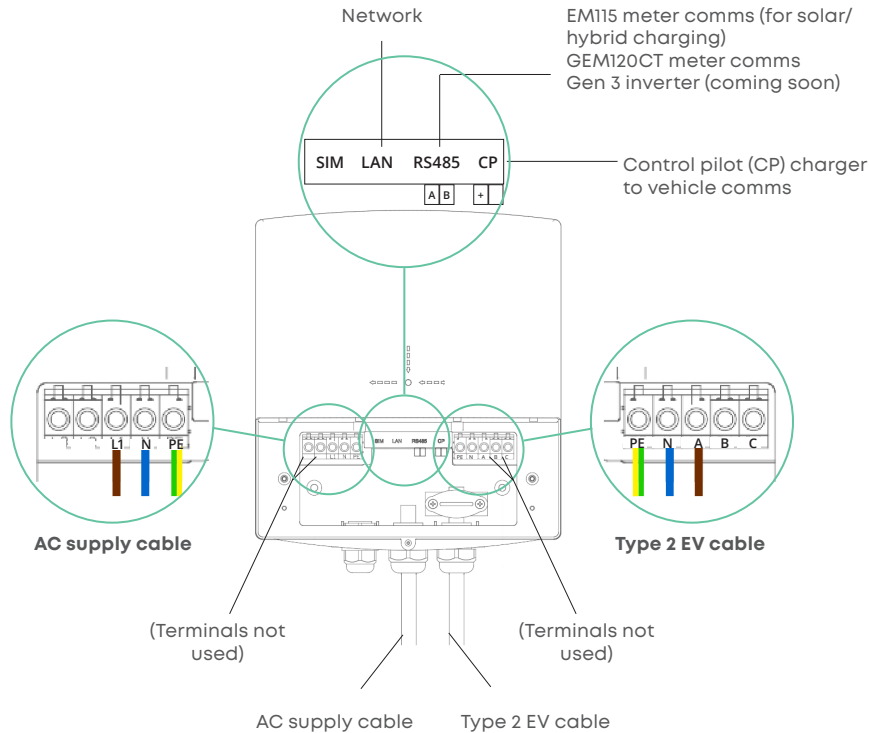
Network

EM115 meter comms (for solar/ hybrid charging)
GEM120CT meter comms
Gen 3 inverter (coming soon)

SIM LAN RS485 CP

A B + -

Control pilot (CP) charger to vehicle comms

L1 N PE

PE N A B C

SIM LAN RS485 CP

AC supply cable

Type 2 EV cable

(Terminals not used)

(Terminals not used)

AC supply cable

Type 2 EV cable